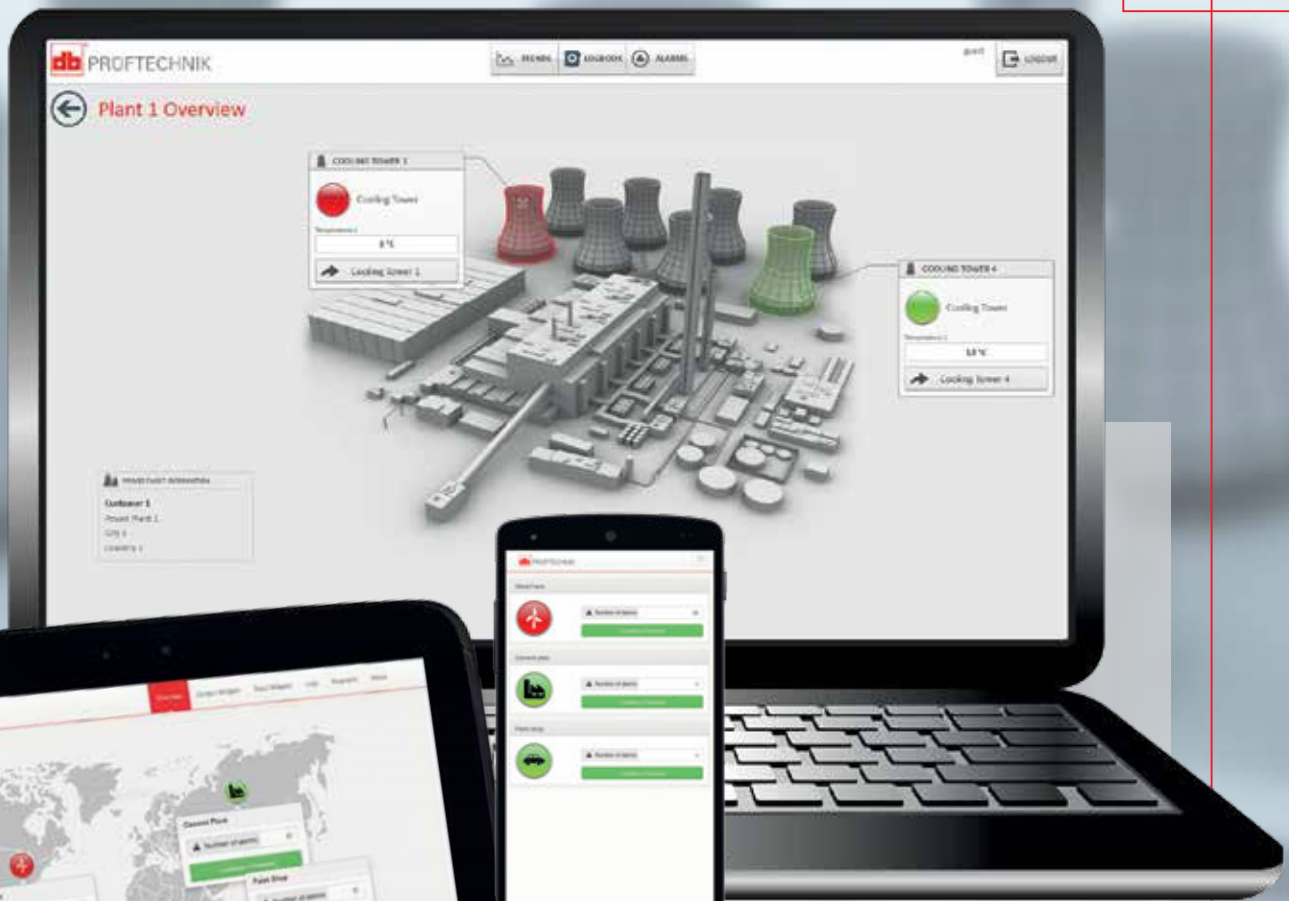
db PROFTECHNIK

TRENDS LOGBOOK ALARMS

LOGOUT

Plant 1 Overview

COOLING TOWER 1

Cooling Tower

Temperature 1

8 °C

Cooling tower 1

COOLING TOWER 4

Cooling Tower

Temperature 1

18 °C

Cooling tower 4

POWER PLANT INFORMATION

Customer 1

Power Plant 1

City 1

Country 1

db PROFTECHNIK

Wind Farm

Number of alarms

Cement plant

Number of alarms

Paint shop

Number of alarms

Overview

Cement Plant

Number of alarms

Paint Shop

Number of alarms